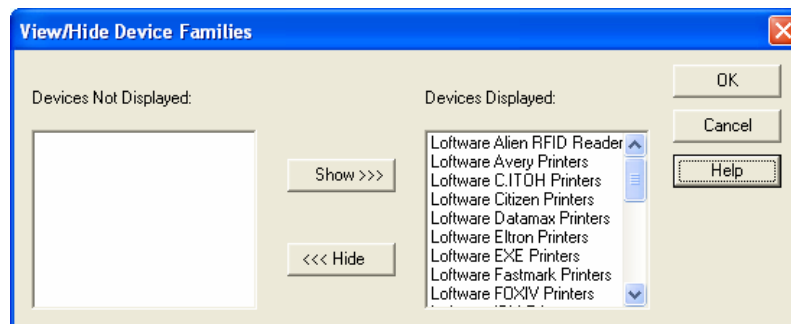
View/Hide Device Families

Devices Not Displayed:

Show >>>

<<< Hide

Devices Displayed:

Loftware Alien RFID Reader
Loftware Avery Printers
Loftware C.ITOH Printers
Loftware Citizen Printers
Loftware Datamax Printers
Loftware Eltron Printers
Loftware EXE Printers
Loftware Fastmark Printers
Loftware FOXIV Printers
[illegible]

OK

Cancel

Help